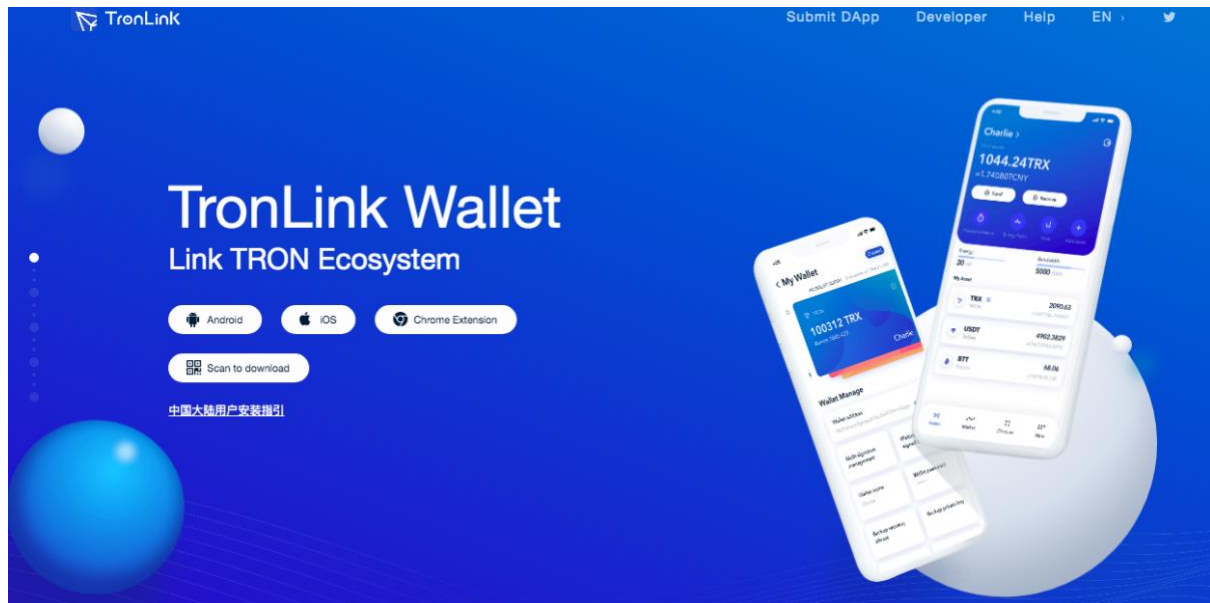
TronLink

Submit DApp Developer Help EN ›

TronLink Wallet

Link TRON Ecosystem

Android iOS Chrome Extension

Scan to download

中国大陆用户安装指引

Charlie ›

1044.24TRX

≈5,740807CNY

Send Receive

My Asset

TRX 2090.63

USDT 4902.3829

BTT 68.06

‹ My Wallet

100312 TRX

Charlie

Wallet Manage